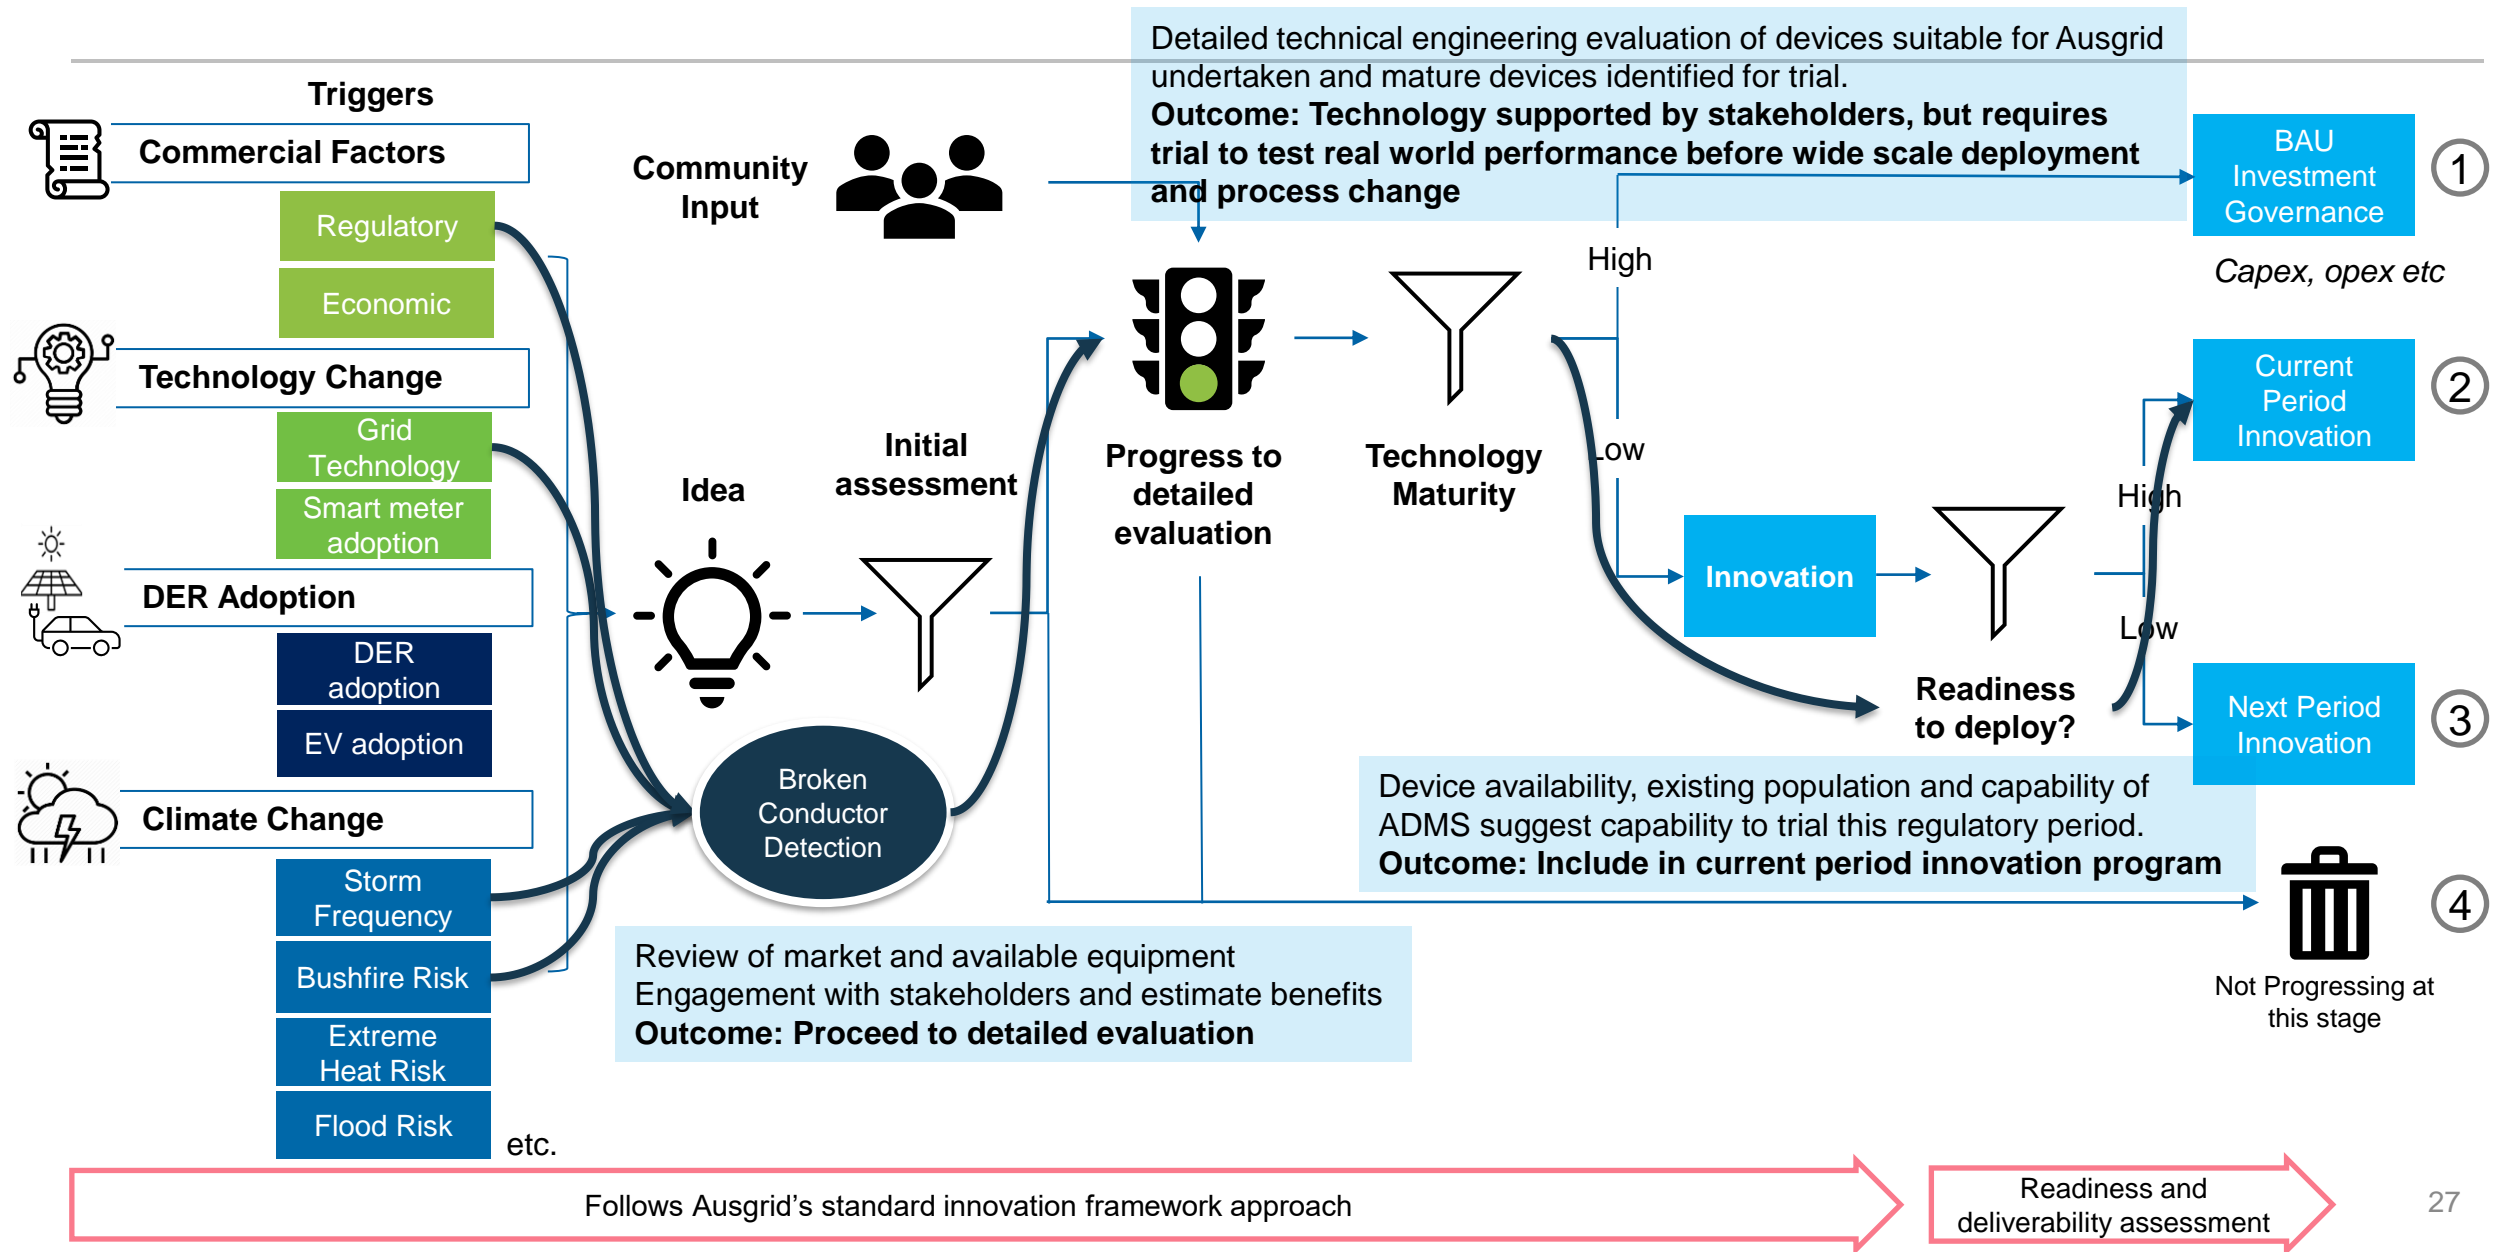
Triggers

Commercial Factors

Regulatory

Economic

Technology Change

Grid Technology

Smart meter adoption

DER Adoption

DER adoption

EV adoption

Climate Change

Storm Frequency

Bushfire Risk

Extreme Heat Risk

Flood Risk

etc.

Community Input

Idea

Initial assessment

Broken Conductor Detection

Detailed technical engineering evaluation of devices suitable for Ausgrid undertaken and mature devices identified for trial.
**Outcome: Technology supported by stakeholders, but requires trial to test real world performance before wide scale deployment and process change**

Progress to detailed evaluation

Technology Maturity

High

Low

BAU Investment Governance

Capex, opex etc

1

Current Period Innovation

2

Innovation

High

Low

Readiness to deploy?

Next Period Innovation

3

Device availability, existing population and capability of ADMS suggest capability to trial this regulatory period.
**Outcome: Include in current period innovation program**

4

Not Progressing at this stage

Review of market and available equipment
Engagement with stakeholders and estimate benefits
**Outcome: Proceed to detailed evaluation**

Follows Ausgrid's standard innovation framework approach

Readiness and deliverability assessment

27